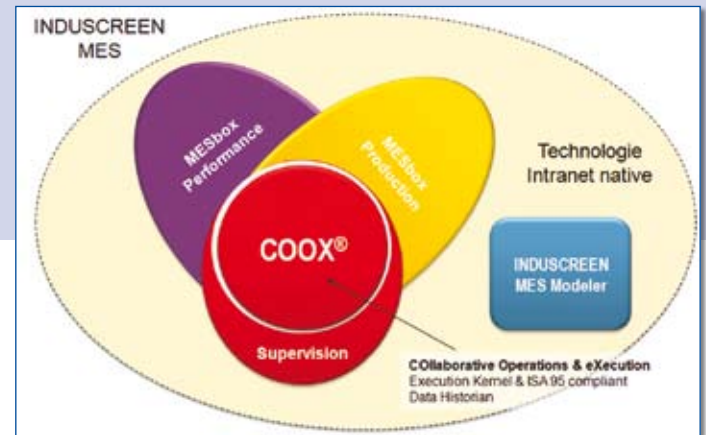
INDUSCREEN MES

MESbox Performance

MESbox Production

Technologie Intranet native

COOX®

INDUSCREEN MES Modeler

Supervision

COllaborative Operations & eXecution
Execution Kernel & ISA 95 compliant
Data Historian